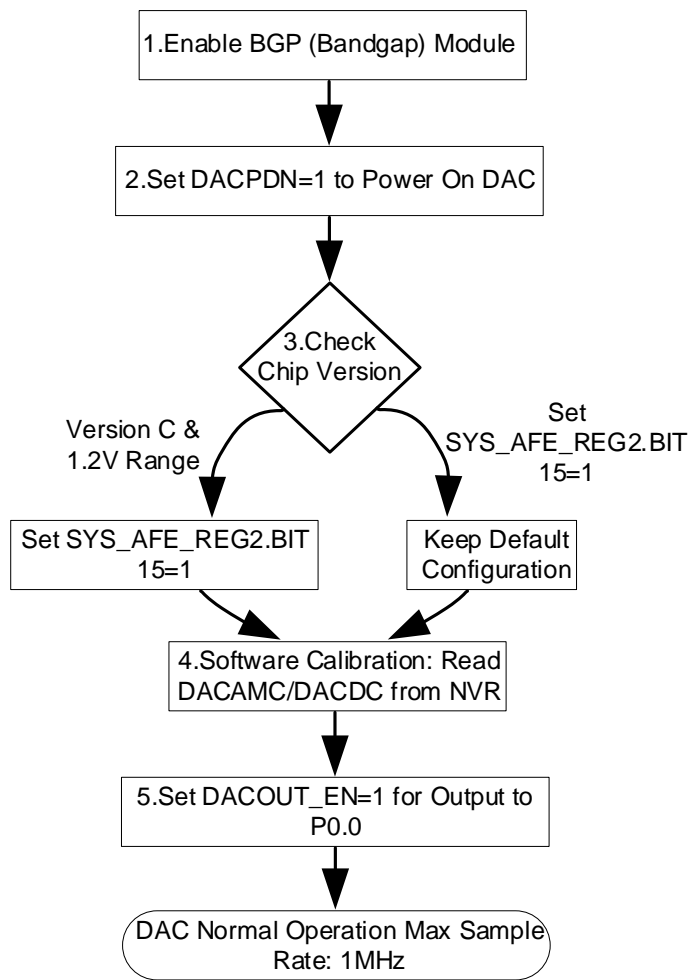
1.Enable BGP (Bandgap) Module

2.Set DACPDN=1 to Power On DAC

3.Check Chip Version

Version C & 1.2V Range

Set SYS_AFE_REG2.BIT 15=1

Set SYS_AFE_REG2.BIT 15=1

Keep Default Configuration

4.Software Calibration: Read DACAMC/DACDC from NVR

5.Set DACOUT_EN=1 for Output to P0.0

DAC Normal Operation Max Sample Rate: 1MHz